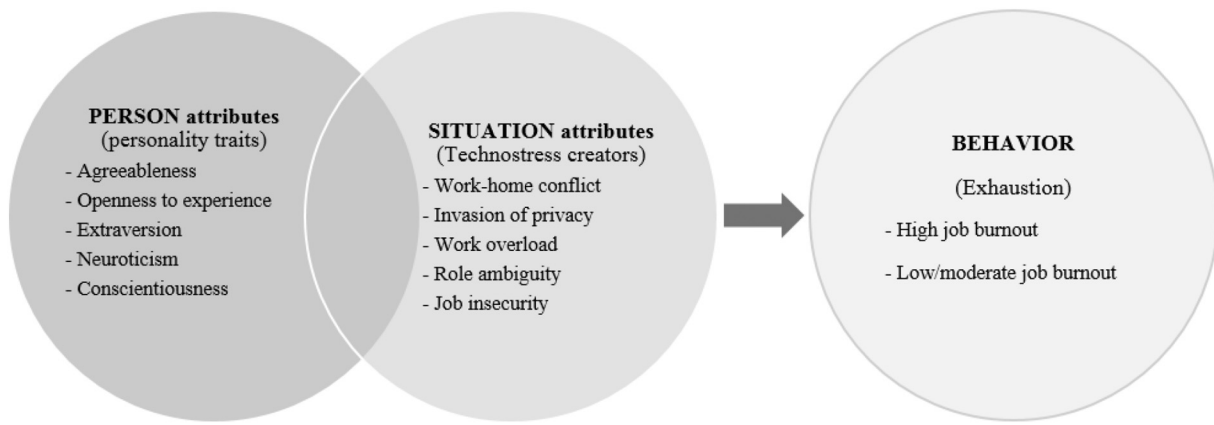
PERSON attributes
(personality traits)
- Agreeableness
- Openness to experience
- Extraversion
- Neuroticism
- Conscientiousness

SITUATION attributes
(Technostress creators)
- Work-home conflict
- Invasion of privacy
- Work overload
- Role ambiguity
- Job insecurity

BEHAVIOR
(Exhaustion)
- High job burnout
- Low/moderate job burnout